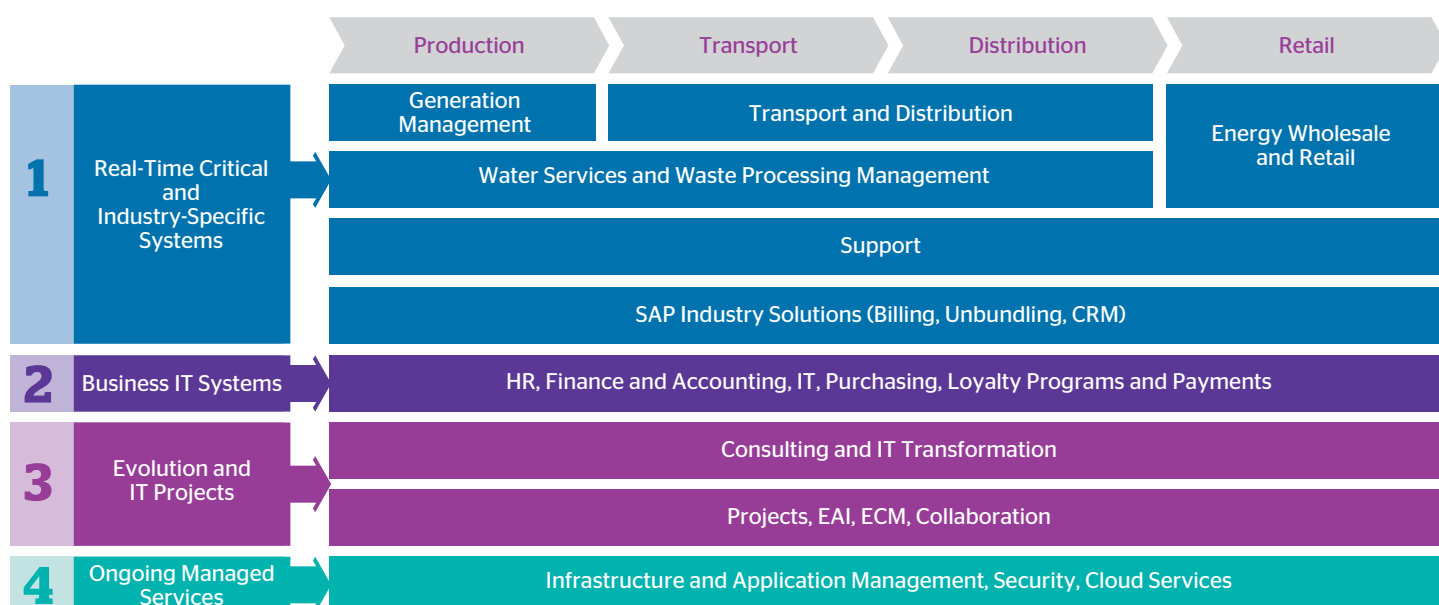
Production | Transport | Distribution | Retail

1
Real-Time Critical and Industry-Specific Systems

Generation Management

Transport and Distribution

Energy Wholesale and Retail

Water Services and Waste Processing Management

Support

SAP Industry Solutions (Billing, Unbundling, CRM)

2
Business IT Systems

HR, Finance and Accounting, IT, Purchasing, Loyalty Programs and Payments

3
Evolution and IT Projects

Consulting and IT Transformation

Projects, EAI, ECM, Collaboration

4
Ongoing Managed Services

Infrastructure and Application Management, Security, Cloud Services